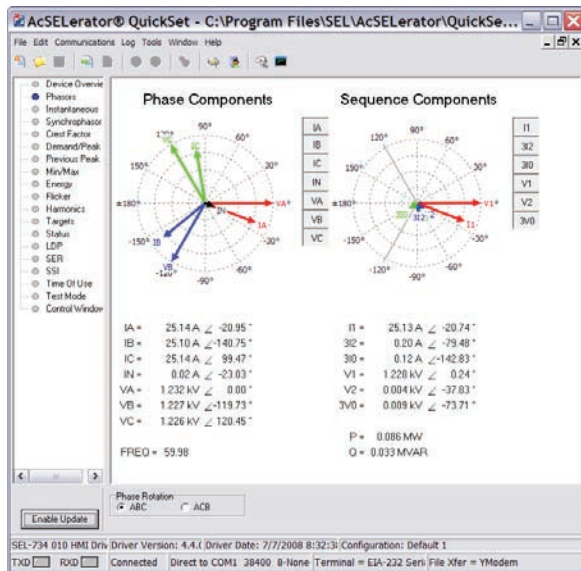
AcSELerator® QuickSet - C:\Program Files\SEL\AcSELerator\QuickSe...

File Edit Communications Log Tools Window Help

Device Overvie
Phasors
Instantaneous
Synchrophasor
Crest Factor
Demand/Peak
Previous Peak
Min/Max
Energy
Flicker
Harmonics
Targets
Status
LDP
SER
SSI
Time Of Use
Test Mode
Control Window

Phase Components

90°
120°
60°
150°
30°
±180°
VA
IA
IN
IB
VB
IC
-150°
-120°
-90°

IA
IB
IC
IN
VA
VB
VC

Sequence Components

90°
120°
60°
150°
30°
±180°
V1
I1
3I0
3I2
-150°
-120°
-90°
-60°
-30°

I1
3I2
3I0
V1
V2
3V0

| | | |
|---|---|---|
| IA = | 25.14 A | ∠ -20.95 ° |
| IB = | 25.10 A | ∠ -140.75 ° |
| IC = | 25.14 A | ∠ 99.47 ° |
| IN = | 0.02 A | ∠ -23.03 ° |
| VA = | 1.232 kV | ∠ 0.00 ° |
| VB = | 1.227 kV | ∠ -119.73 ° |
| VC = | 1.226 kV | ∠ 120.45 ° |

| | | |
|---|---|---|
| I1 = | 25.13 A | ∠ -20.74 ° |
| 3I2 = | 0.20 A | ∠ -79.48 ° |
| 3I0 = | 0.12 A | ∠ -142.83 ° |
| V1 = | 1.228 kV | ∠ 0.24 ° |
| V2 = | 0.004 kV | ∠ -37.83 ° |
| 3V0 = | 0.009 kV | ∠ -73.71 ° |

FREQ = 59.98

P = 0.086 MW
Q = 0.033 MVAR

Phase Rotation
ABC ACB

Enable Update

SEL-734 010 HMI Driv Driver Version: 4.4.( Driver Date: 7/7/2008 8:32:3 Configuration: Default 1
TXD RXD Connected Direct to COM1 38400 8-None Terminal = EIA-232 Seri File Xfer = YModem